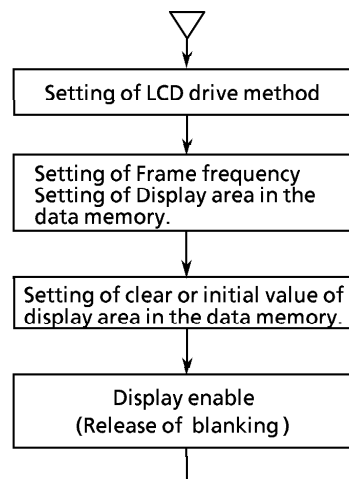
Setting of LCD drive method

Setting of Frame frequency
Setting of Display area in the data memory.

Setting of clear or initial value of display area in the data memory.

Display enable
(Release of blanking)